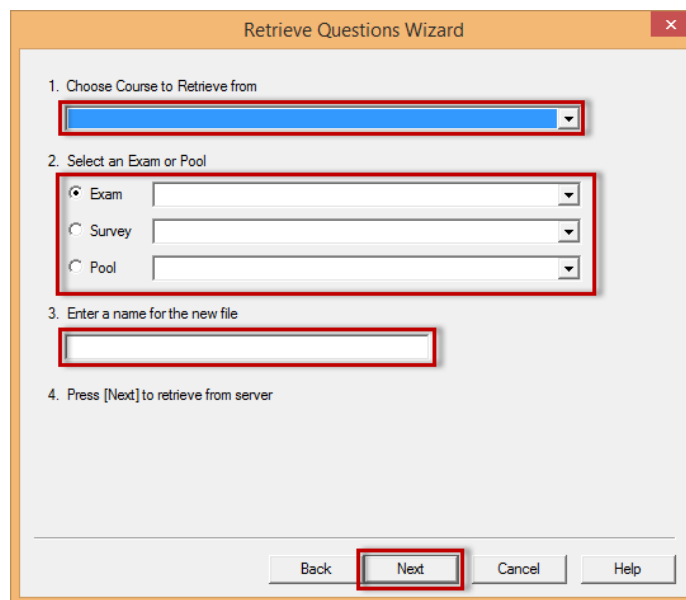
Retrieve Questions Wizard

1. Choose Course to Retrieve from

2. Select an Exam or Pool

Exam

Survey

Pool

3. Enter a name for the new file

4. Press [Next] to retrieve from server

Back

Next

Cancel

Help